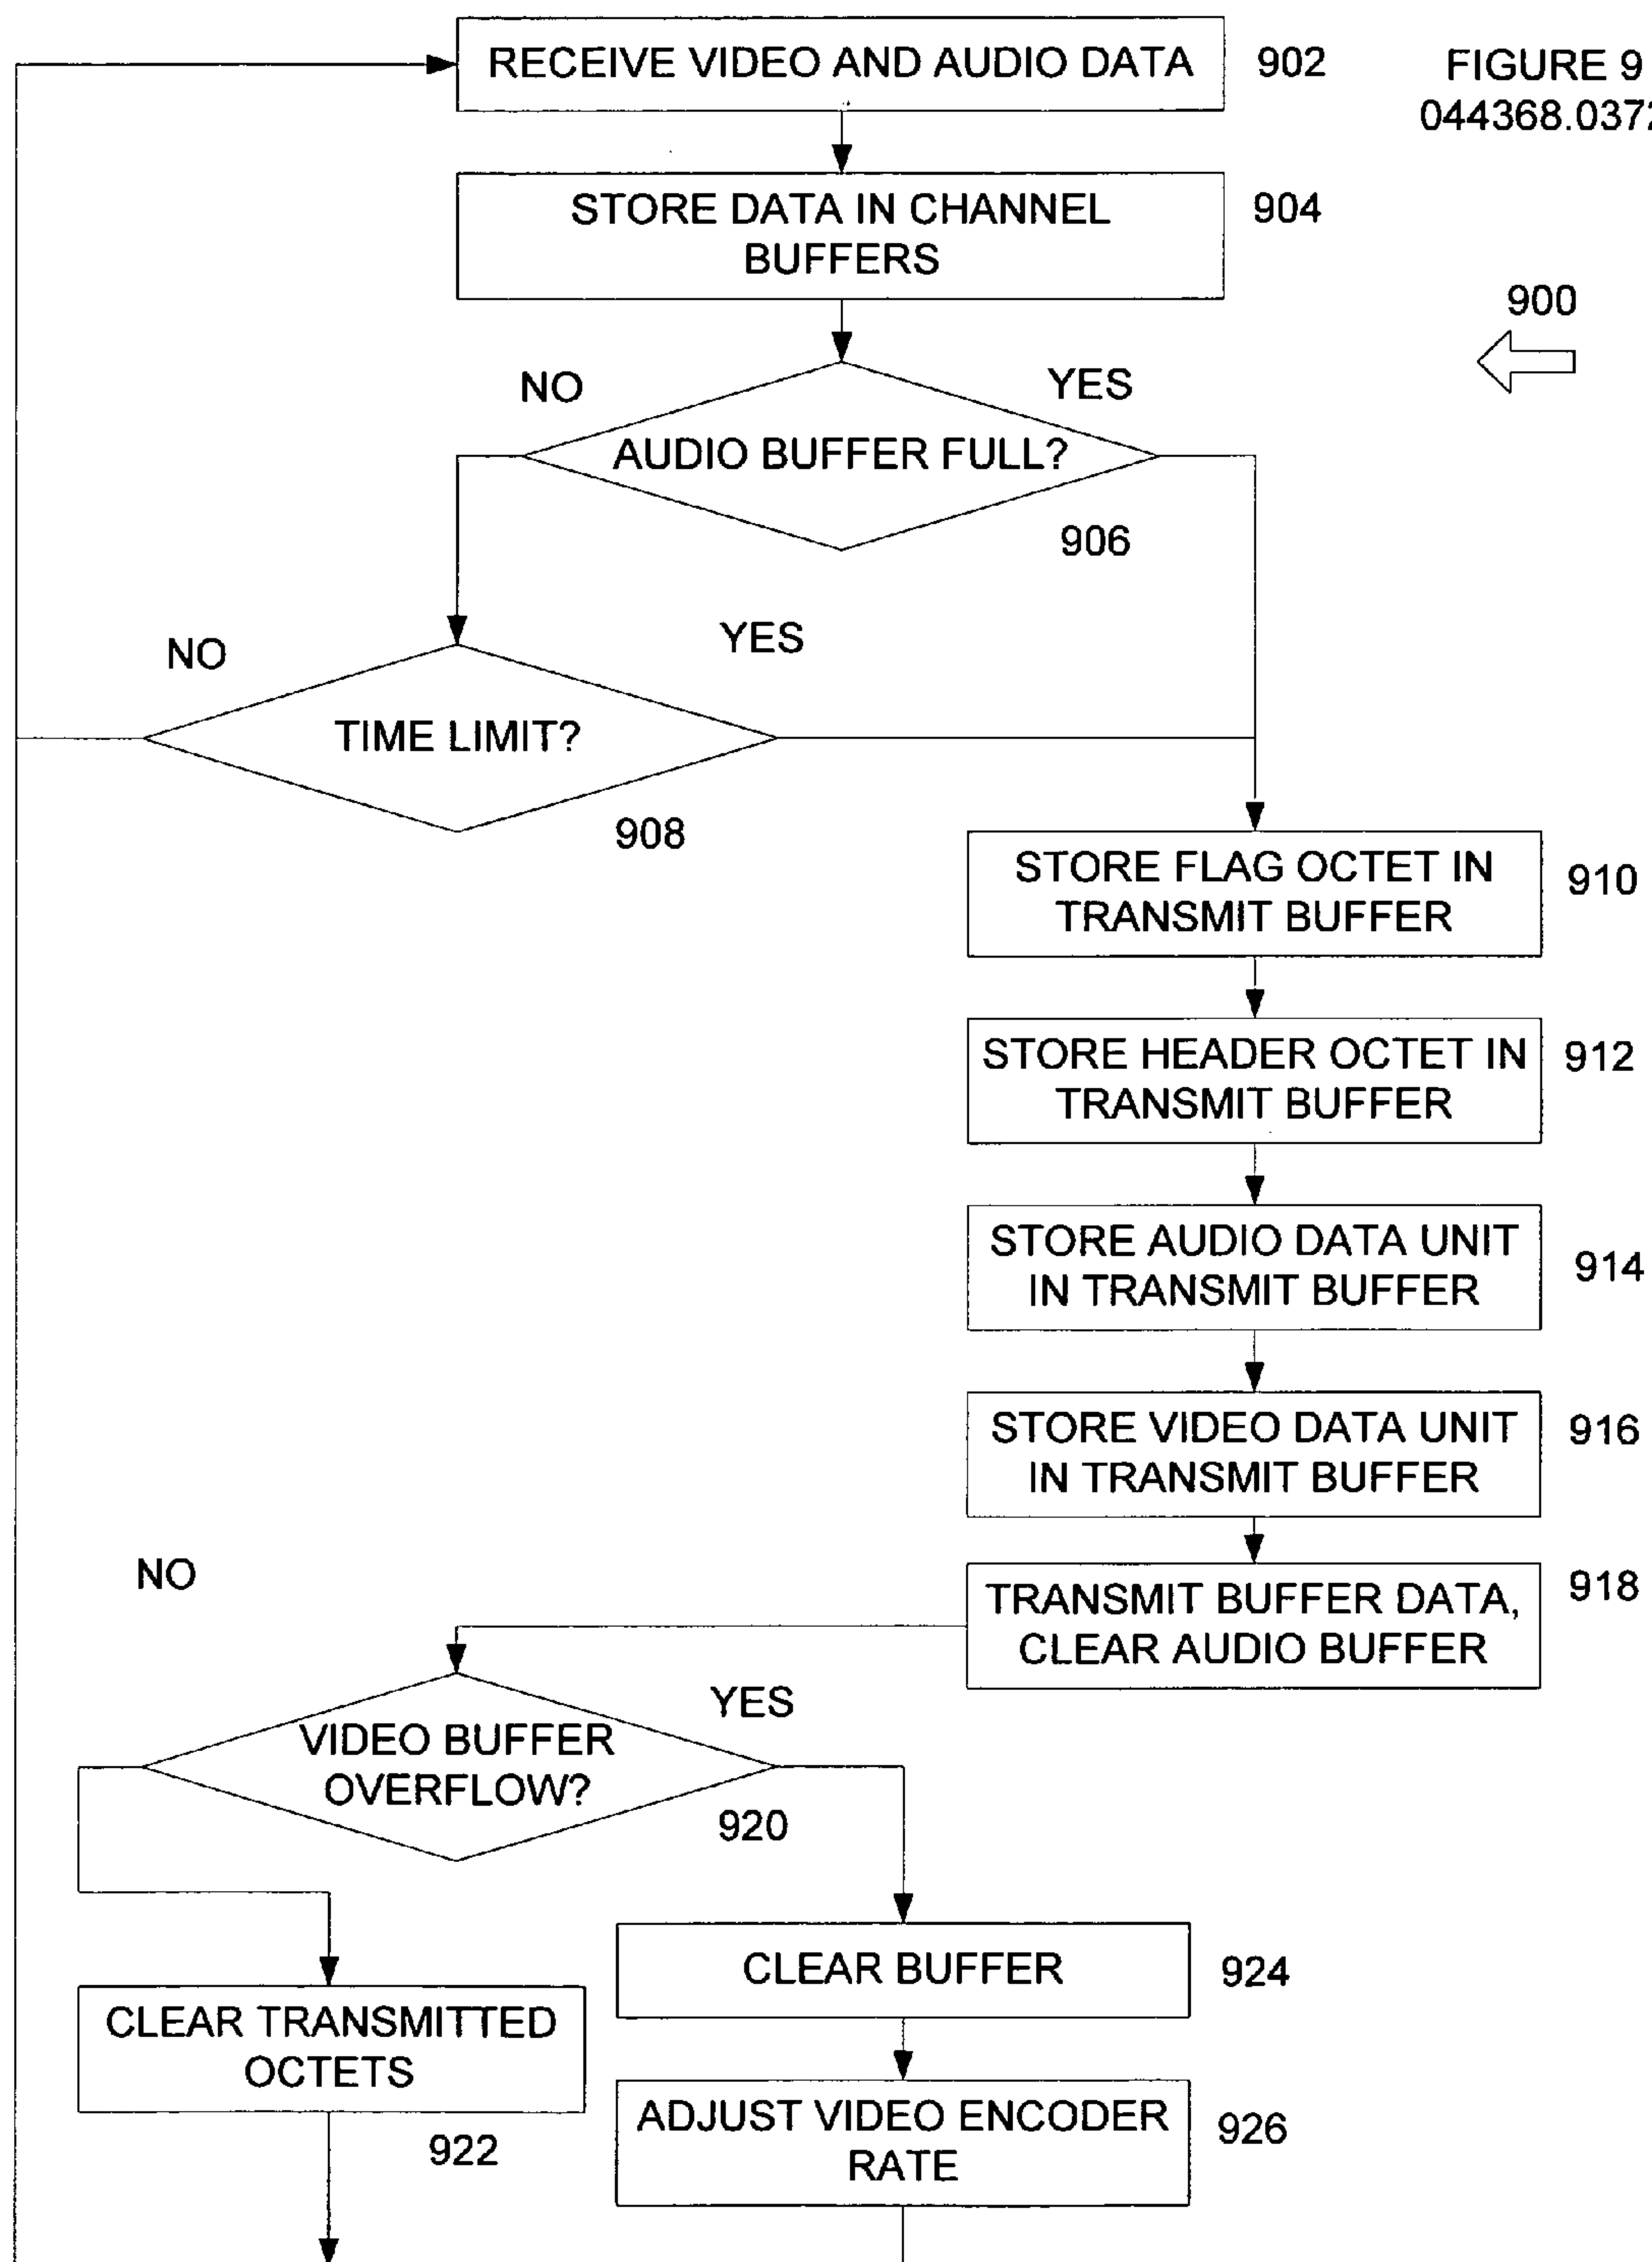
RECEIVE VIDEO AND AUDIO DATA 902

FIGURE 9
044368.037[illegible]

STORE DATA IN CHANNEL BUFFERS 904

900

NO YES

AUDIO BUFFER FULL?

906

NO YES

TIME LIMIT?

908

STORE FLAG OCTET IN TRANSMIT BUFFER 910

STORE HEADER OCTET IN TRANSMIT BUFFER 912

STORE AUDIO DATA UNIT IN TRANSMIT BUFFER 914

STORE VIDEO DATA UNIT IN TRANSMIT BUFFER 916

NO

TRANSMIT BUFFER DATA, CLEAR AUDIO BUFFER 918

YES

VIDEO BUFFER OVERFLOW?

920

CLEAR BUFFER 924

CLEAR TRANSMITTED OCTETS

ADJUST VIDEO ENCODER RATE 926

922